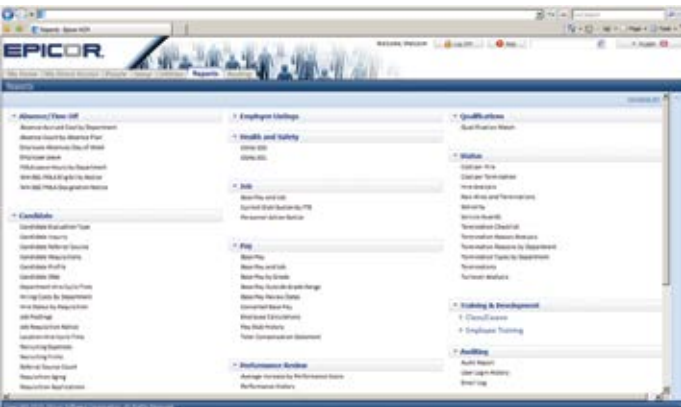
EPICOR

Reports

Absence/Time Off
Absence Accrued Cost by Department
Absence Cost by Absence Plan
Employee Absences Day of Week
Employee Leave
FMLA Leave Hours by Department
WH-381 FMLA Eligibility Notice
WH-382 FMLA Designation Notice

Candidate
Candidate Evaluation Type
Candidate Inquiry
Candidate Referral Source
Candidate Requisitions
Candidate Profile
Candidate EEO
Department Hire Cycle Time
Hiring Costs by Department
Hire Status by Requisition
Job Postings
Job Requisition Status
Location Hire Cycle Time
Recruiting Expenses
Recruiting Firms
Referral Source Count
Requisition Aging
Requisition Applications

Employee Listings

Health and Safety
OSHA 300
OSHA 301

Job
Base Pay and Job
Current Distribution by FTE
Personnel Action Notice

Pay
Base Pay
Base Pay and Job
Base Pay by Grade
Base Pay Outside Grade Range
Base Pay Review Dates
Connected Base Pay
Employee Calculations
Pay Stub History
Total Compensation Statement

Performance Review
Average Increase by Performance Score
Performance History

Qualifications
Qualification Match

Status
Cost per Hire
Cost per Termination
Hire Analysis
New Hires and Terminations
Referrals
Service Awards
Termination Checklist
Termination Reason Analysis
Termination Reasons by Department
Termination Types by Department
Terminations
Turnover Analysis

Training & Development
Class/Exams
Employee Training

Auditing
Audit Report
User Login History
Email Log